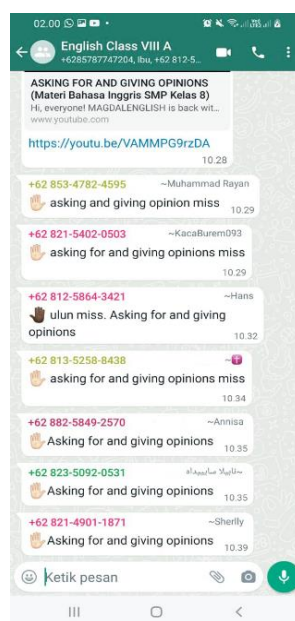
02.00
English Class VIII A
+6285787747204, ibu, +62 812-5...

ASKING FOR AND GIVING OPINIONS (Materi Bahasa Inggris SMP Kelas 8)
Hi, everyone! MAGDALENGLISH is back wit...
www.youtube.com

https://youtu.be/VAMMPG9rzDA
10.28

+62 853-4782-4595 ~Muhammad Rayan
asking and giving opinion miss
10.29

+62 821-5402-0503 ~KacaBurem093
asking for and giving opinions miss
10.29

+62 812-5864-3421 ~Hans
ulun miss. Asking for and giving opinions
10.32

+62 813-5258-8438 ~
asking for and giving opinions miss
10.34

+62 882-5849-2570 ~Annisa
Asking for and giving opinions
10.35

+62 823-5092-0531 ~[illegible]
Asking for and giving opinions
10.35

+62 821-4901-1871 ~Sherlly
Asking for and giving opinions
10.39

Ketik pesan